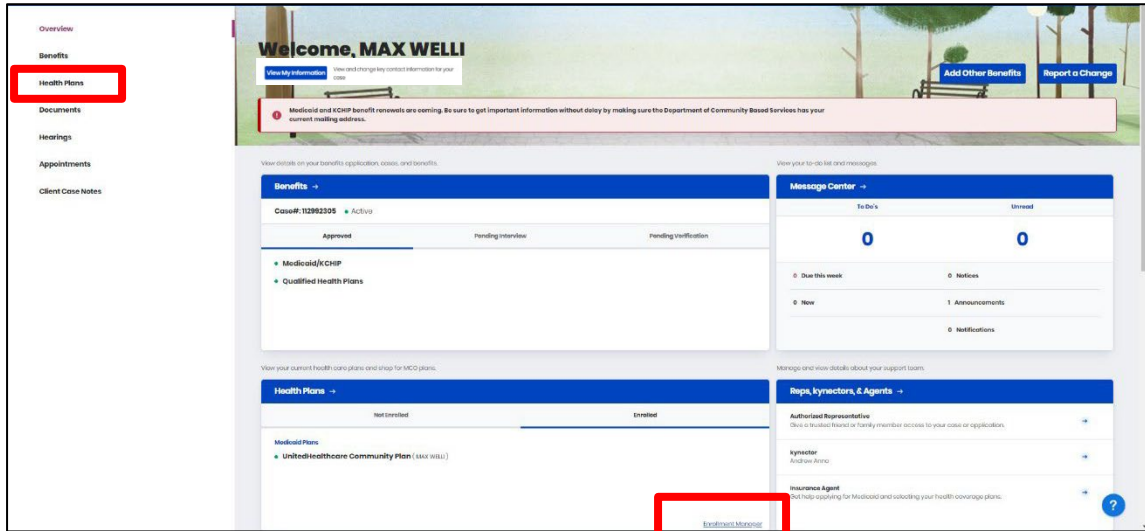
Overview
Benefits
Health Plans
Documents
Hearings
Appointments
Client Case Notes

Welcome, MAX WELLI

View My Information View and change key contact information for your case

Add Other Benefits
Report a Change

Medicaid and KCHIP benefit renewals are coming. Be sure to get important information without delay by making sure the Department of Community Based Services has your current mailing address.

View details on your benefits application, cases, and benefits.

Benefits →

Case#: 112992305 • Active

| Approved | Pending Interview | Pending Verification |
|---|---|---|

• Medicaid/KCHIP
• Qualified Health Plans

View your to-do list and messages

Message Center →

| To Do's | Unread |
|---|---|
| 0 | 0 |
| 0 Due this week | 0 Notices |
| 0 New | 1 Announcements |
| | 0 Notifications |

View your current health care plans and shop for MCO plans.

Health Plans →

| Not Enrolled | Enrolled |
|---|---|

Medicaid Plans
• UnitedHealthcare Community Plan ( MAX WELLI )

Enrollment Manager

Manage and view details about your support team.

Reps, kynectors, & Agents →

Authorized Representative
Give a trusted friend or family member access to your case or application.

kynector
Andrew Anno

Insurance Agent
Get help applying for Medicaid and selecting your health coverage plans.

?